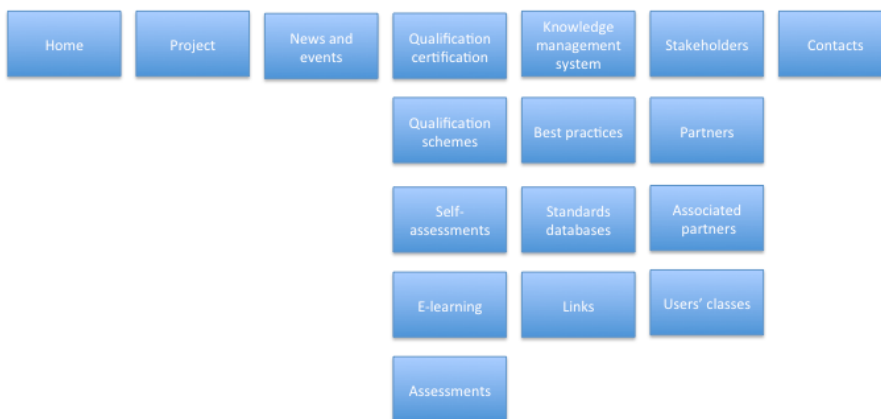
Home

Project

News and events

Qualification certification

Knowledge management system

Stakeholders

Contacts

Qualification schemes

Best practices

Partners

Self-assessments

Standards databases

Associated partners

E-learning

Links

Users' classes

Assessments